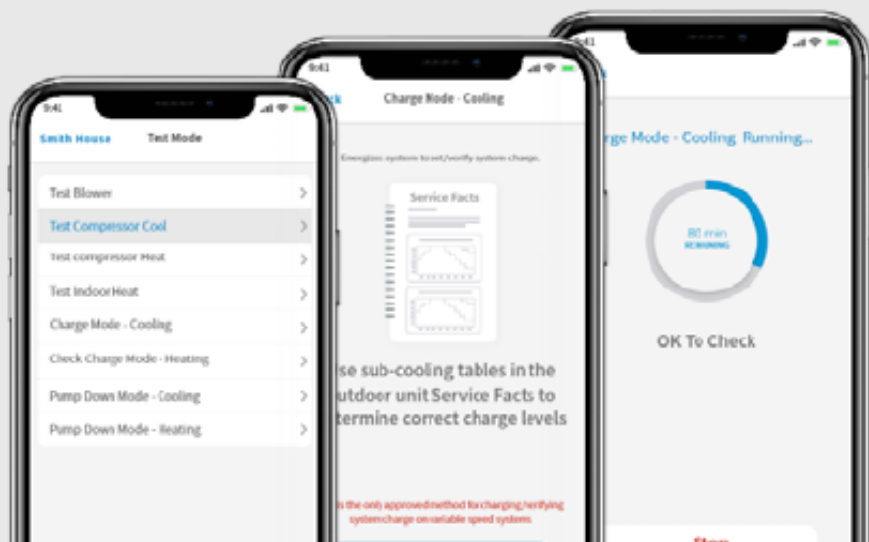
9:41

Smith House Test Mode

Test Blower

Test Compressor Cool

Test compressor Heat

Test IndoorHeat

Charge Mode - Cooling

Check Charge Mode - Heating

Pump Down Mode - Cooling

Pump Down Mode - Heating

9:41

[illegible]k Charge Mode - Cooling

Energize system to set/verify system charge.

Service Facts

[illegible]se sub-cooling tables in the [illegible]utdoor unit Service Facts to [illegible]termine correct charge levels

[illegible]s the only approved method for charging/verifying system charge on variable speed systems

9:41

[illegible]ge Mode - Cooling Running...

80 min
REMAINING

OK To Check

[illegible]